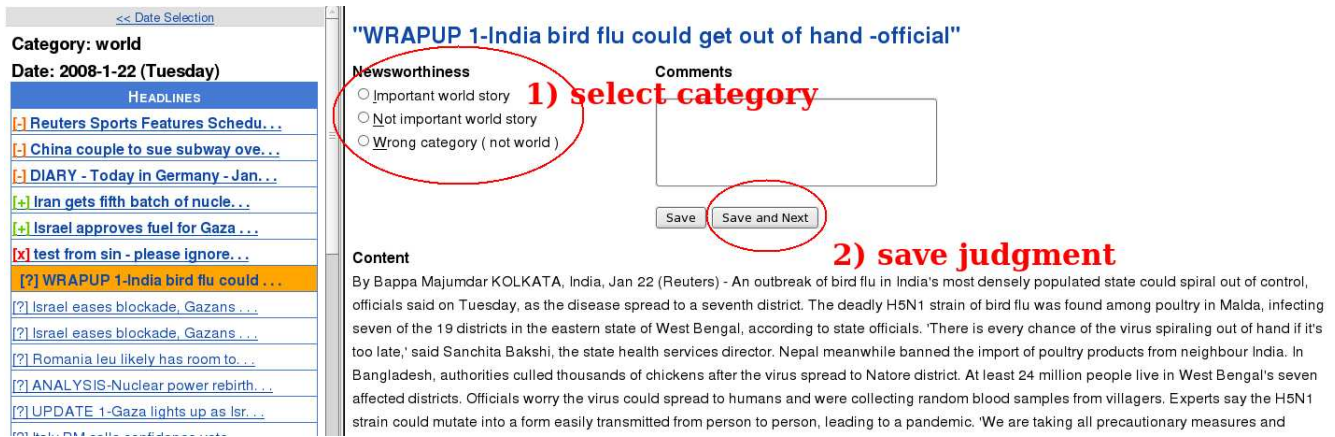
<< Date Selection
Category: world
Date: 2008-1-22 (Tuesday)
HEADLINES
[-] Reuters Sports Features Schedu...
[-] China couple to sue subway ove...
[-] DIARY - Today in Germany - Jan...
[+] Iran gets fifth batch of nucle...
[+] Israel approves fuel for Gaza...
[x] test from sin - please ignore...
[?] WRAPUP 1-India bird flu could...
[?] Israel eases blockade, Gazans...
[?] Israel eases blockade, Gazans...
[?] Romania leu likely has room to...
[?] ANALYSIS-Nuclear power rebirth...
[?] UPDATE 1-Gaza lights up as Isr...
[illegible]

"WRAPUP 1-India bird flu could get out of hand -official"

Newsworthiness
Important world story
Not important world story
Wrong category ( not world )

1) select category

Comments

Save
Save and Next

2) save judgment

Content
By Bappa Majumdar KOLKATA, India, Jan 22 (Reuters) - An outbreak of bird flu in India's most densely populated state could spiral out of control, officials said on Tuesday, as the disease spread to a seventh district. The deadly H5N1 strain of bird flu was found among poultry in Malda, infecting seven of the 19 districts in the eastern state of West Bengal, according to state officials. 'There is every chance of the virus spiraling out of hand if it's too late,' said Sanchita Bakshi, the state health services director. Nepal meanwhile banned the import of poultry products from neighbour India. In Bangladesh, authorities culled thousands of chickens after the virus spread to Natore district. At least 24 million people live in West Bengal's seven affected districts. Officials worry the virus could spread to humans and were collecting random blood samples from villagers. Experts say the H5N1 strain could mutate into a form easily transmitted from person to person, leading to a pandemic. 'We are taking all precautionary measures and